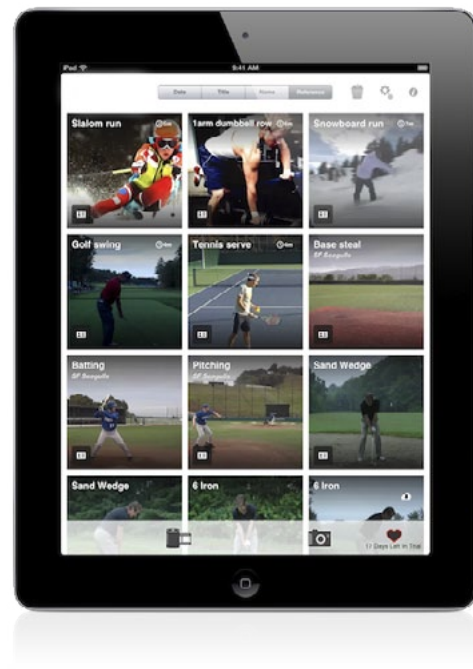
iPad
9:41 AM
Date
Title
Name
Reference

Slalom run
1arm dumbbell row
Snowboard run
Golf swing
Tennis serve
Base steal
SF Bengals
Batting
SF Bengals
Pitching
SF Bengals
Sand Wedge
Sand Wedge
6 Iron
6 Iron

17 Days Left In Trial